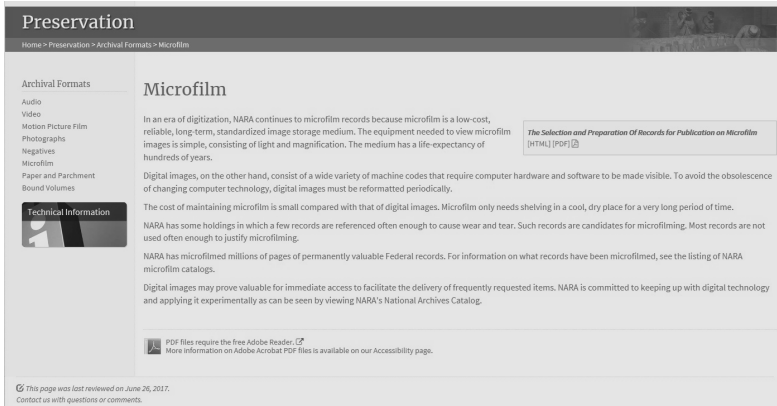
Preservation

Home > Preservation > Archival Formats > Microfilm

Archival Formats
Audio
Video
Motion Picture Film
Photographs
Negatives
Microfilm
Paper and Parchment
Bound Volumes

Technical Information

Microfilm

In an era of digitization, NARA continues to microfilm records because microfilm is a low-cost, reliable, long-term, standardized image storage medium. The equipment needed to view microfilm images is simple, consisting of light and magnification. The medium has a life-expectancy of hundreds of years.

The Selection and Preparation Of Records for Publication on Microfilm
[HTML] [PDF]

Digital images, on the other hand, consist of a wide variety of machine codes that require computer hardware and software to be made visible. To avoid the obsolescence of changing computer technology, digital images must be reformatted periodically.

The cost of maintaining microfilm is small compared with that of digital images. Microfilm only needs shelving in a cool, dry place for a very long period of time.

NARA has some holdings in which a few records are referenced often enough to cause wear and tear. Such records are candidates for microfilming. Most records are not used often enough to justify microfilming.

NARA has microfilmed millions of pages of permanently valuable Federal records. For information on what records have been microfilmed, see the listing of NARA microfilm catalogs.

Digital images may prove valuable for immediate access to facilitate the delivery of frequently requested items. NARA is committed to keeping up with digital technology and applying it experimentally as can be seen by viewing NARA's National Archives Catalog.

PDF files require the free Adobe Reader.
More information on Adobe Acrobat PDF files is available on our Accessibility page.

This page was last reviewed on June 26, 2017.
Contact us with questions or comments.